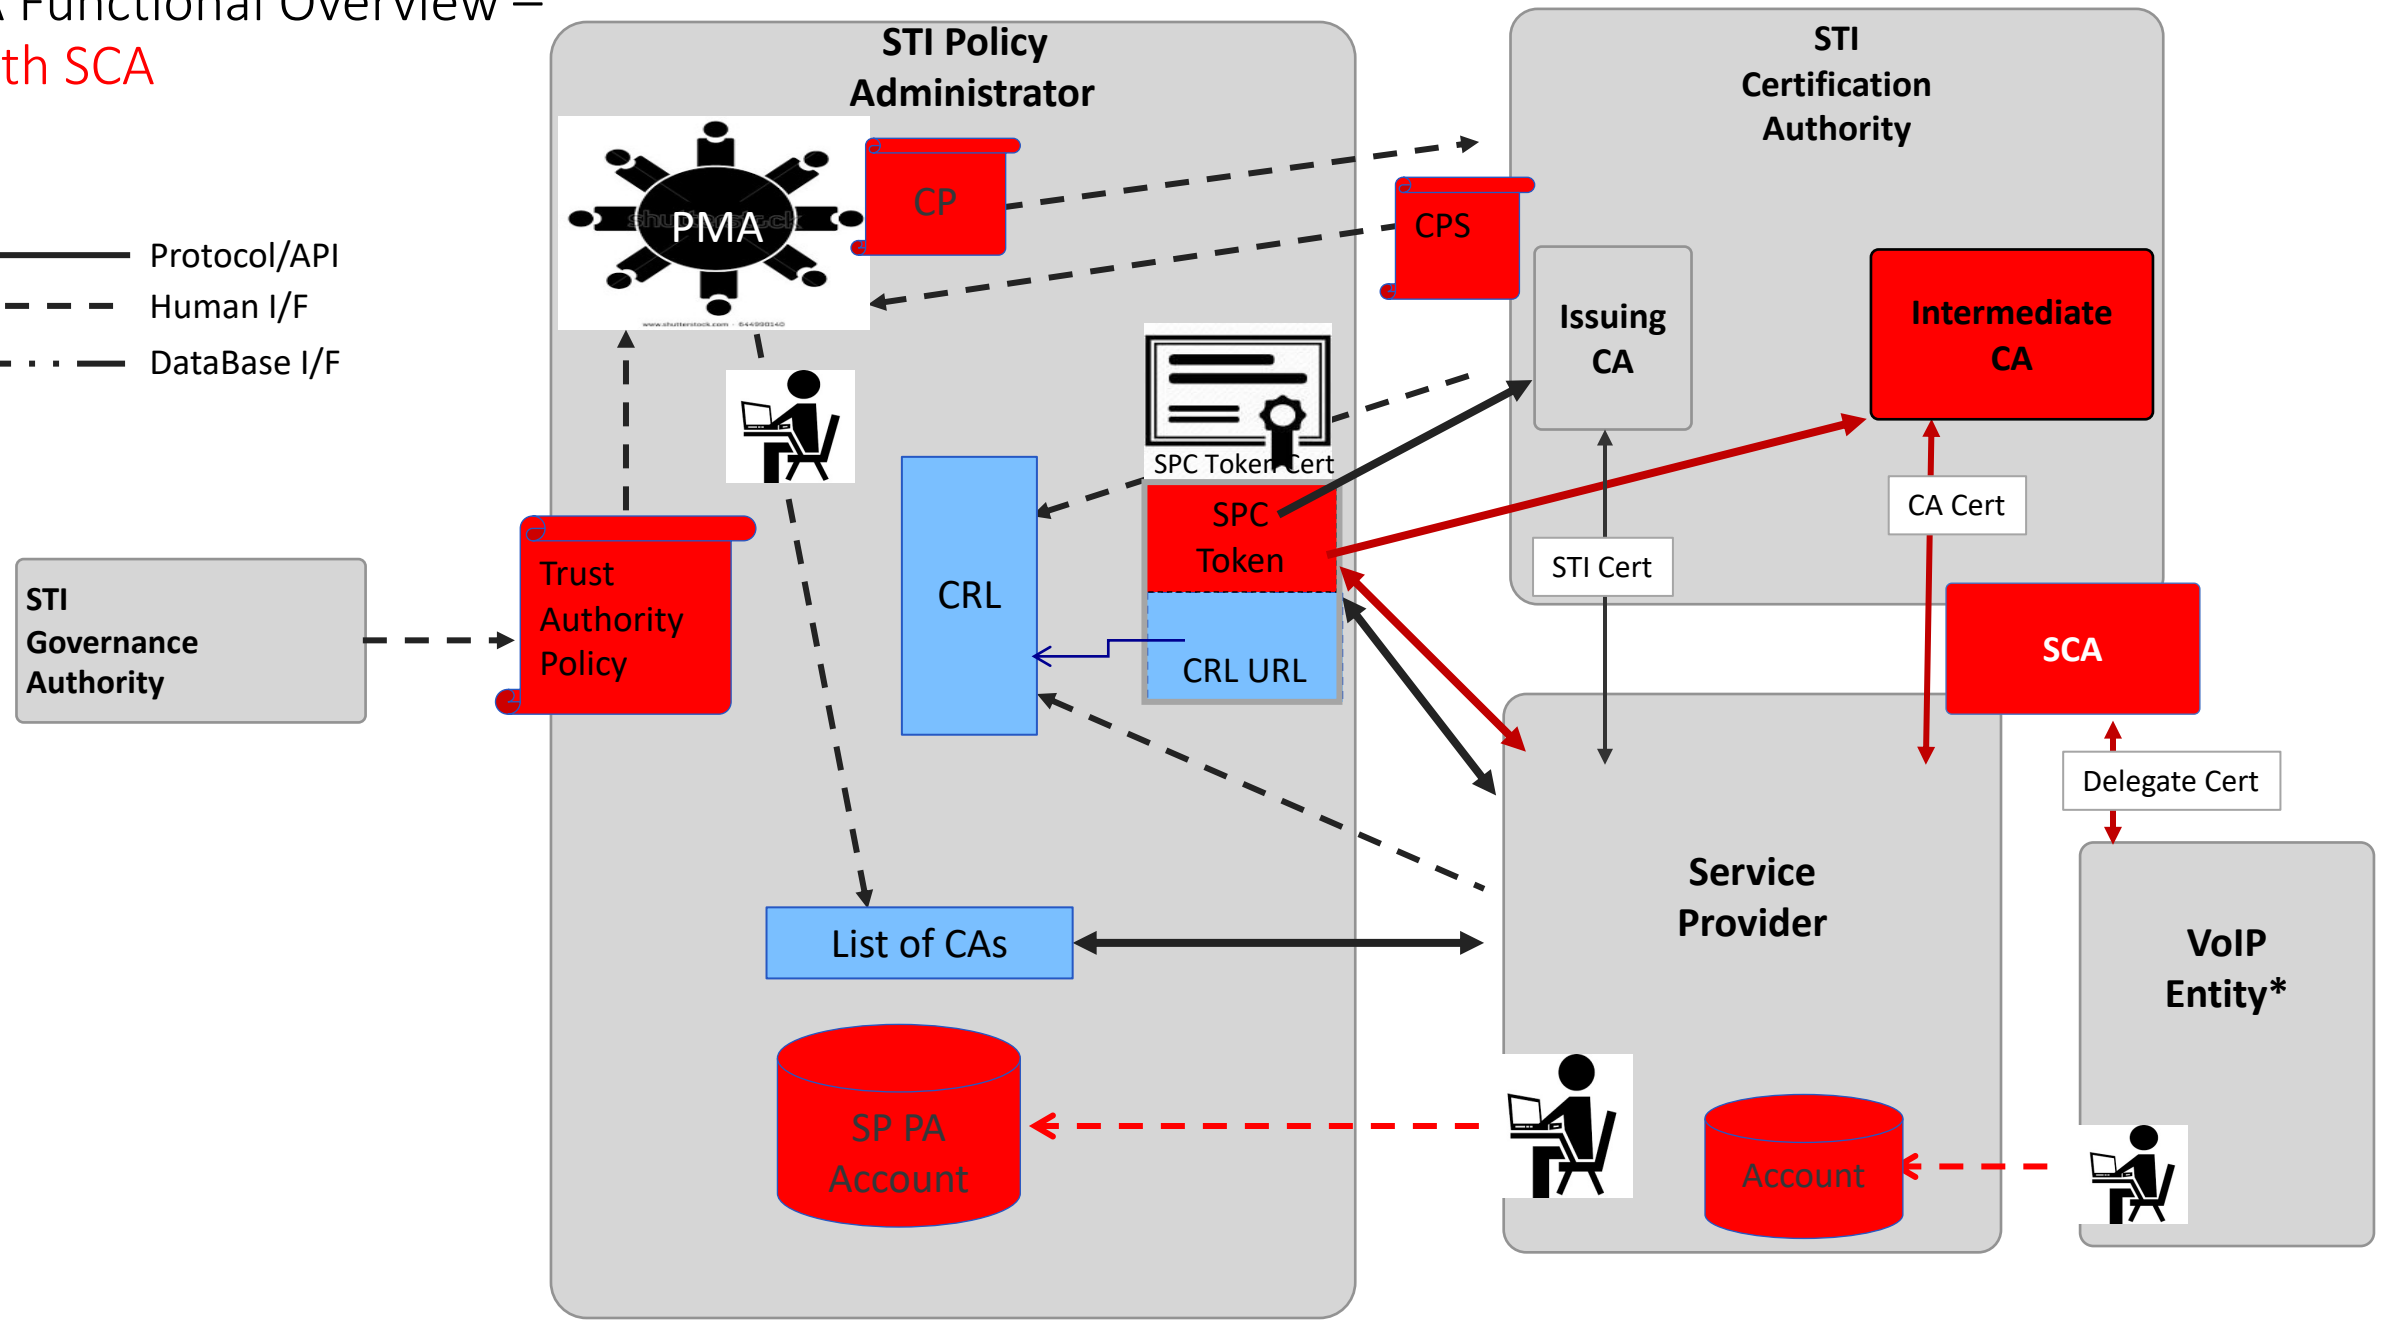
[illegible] Functional Overview –
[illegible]th SCA

Protocol/API
Human I/F
DataBase I/F

STI Governance Authority

STI Policy Administrator

PMA

CP

Trust Authority Policy

CRL

SPC Token Cert

SPC Token

CRL URL

List of CAs

SP PA Account

STI Certification Authority

CPS

Issuing CA

Intermediate CA

CA Cert

STI Cert

SCA

Delegate Cert

Service Provider

Account

VoIP Entity*